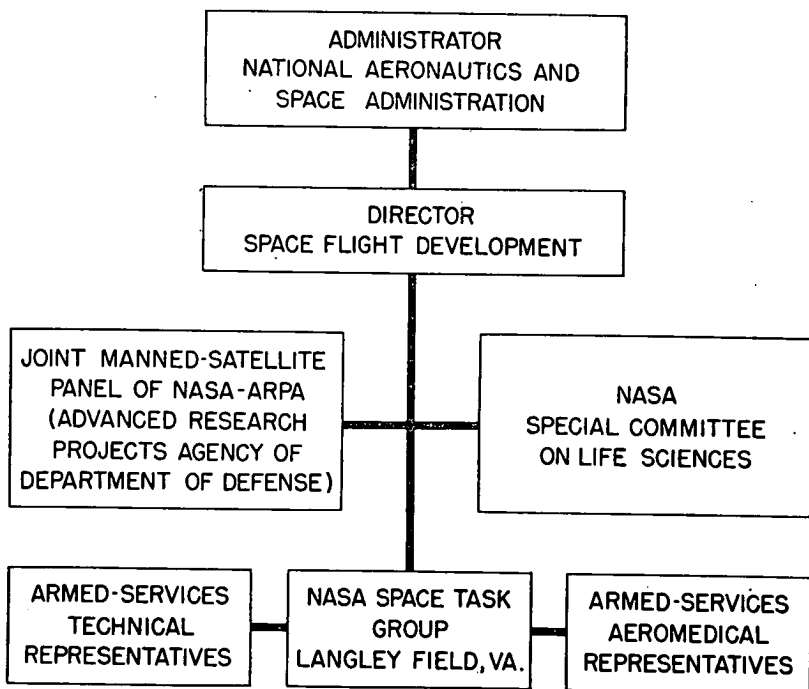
ADMINISTRATOR
NATIONAL AERONAUTICS AND
SPACE ADMINISTRATION

DIRECTOR
SPACE FLIGHT DEVELOPMENT

JOINT MANNED-SATELLITE PANEL OF NASA-ARPA (ADVANCED RESEARCH PROJECTS AGENCY OF DEPARTMENT OF DEFENSE)

NASA
SPECIAL COMMITTEE ON LIFE SCIENCES

ARMED-SERVICES TECHNICAL REPRESENTATIVES

NASA SPACE TASK GROUP LANGLEY FIELD, VA.

ARMED-SERVICES AEROMEDICAL REPRESENTATIVES